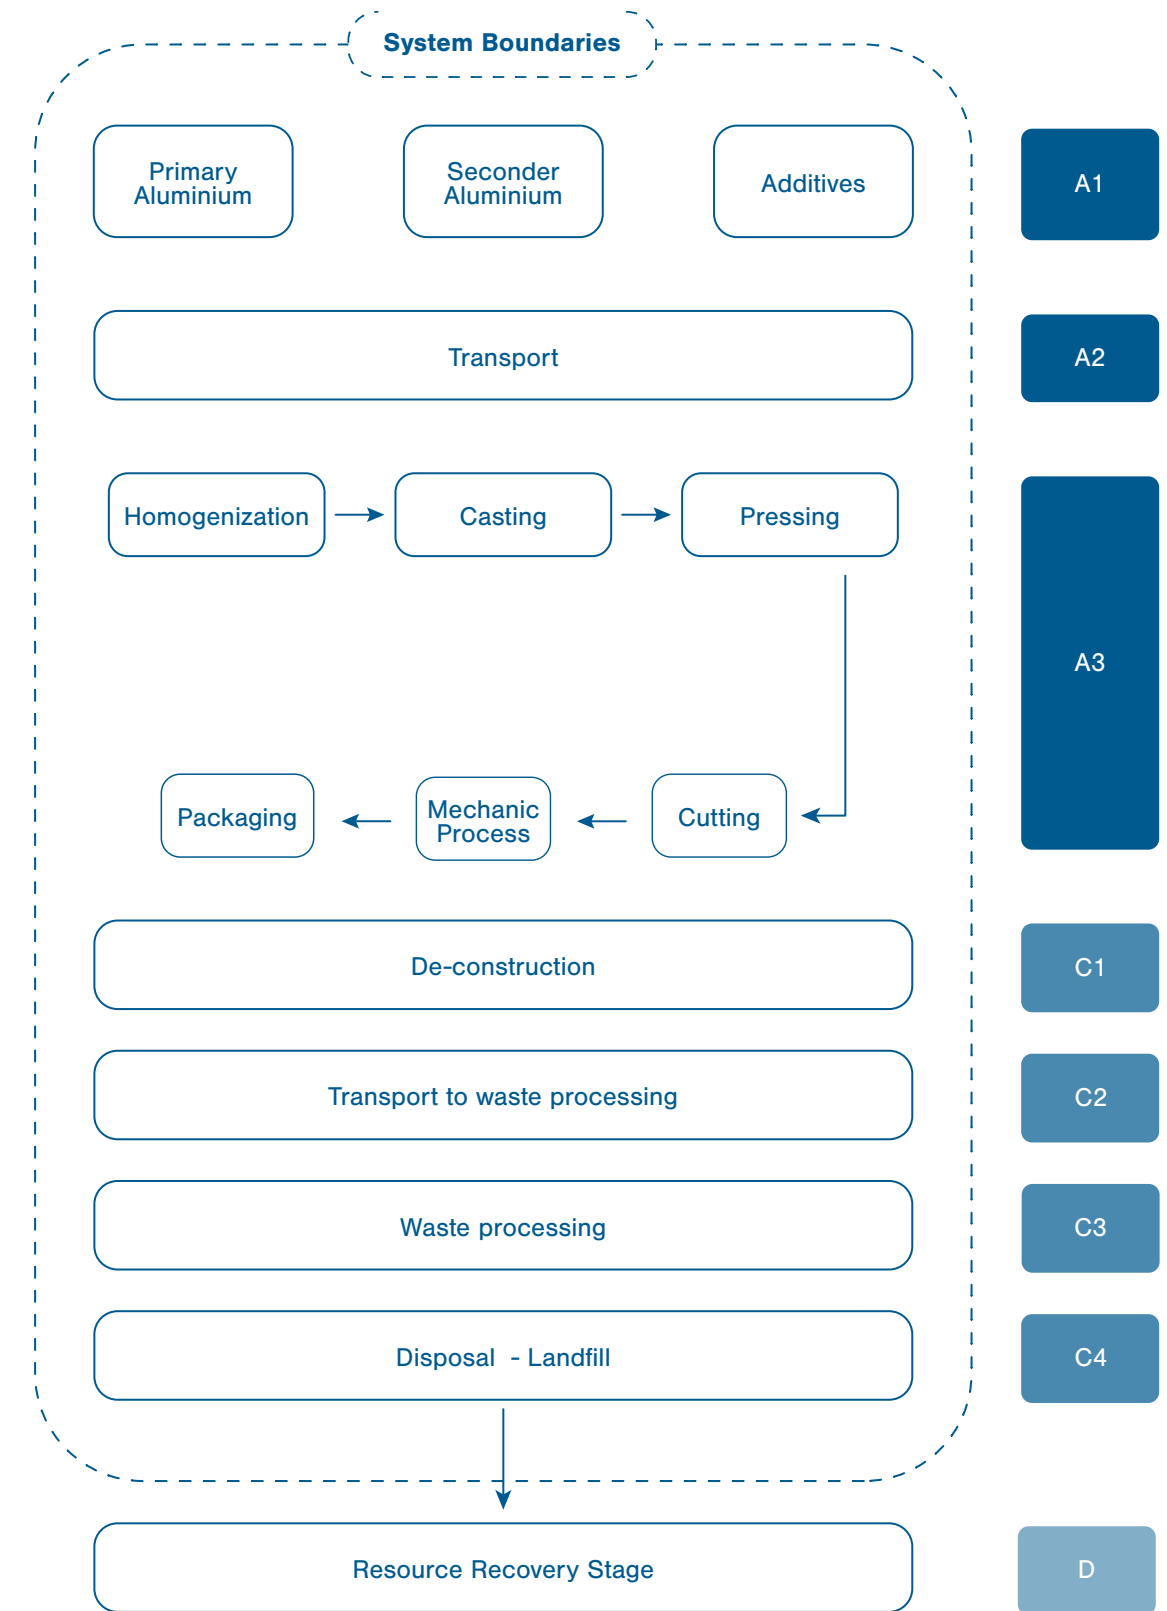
System Boundaries

Primary Aluminium

Seconder Aluminium

Additives

A1

Transport

A2

Homogenization

Casting

Pressing

A3

Packaging

Mechanic Process

Cutting

De-construction

C1

Transport to waste processing

C2

Waste processing

C3

Disposal - Landfill

C4

Resource Recovery Stage

D